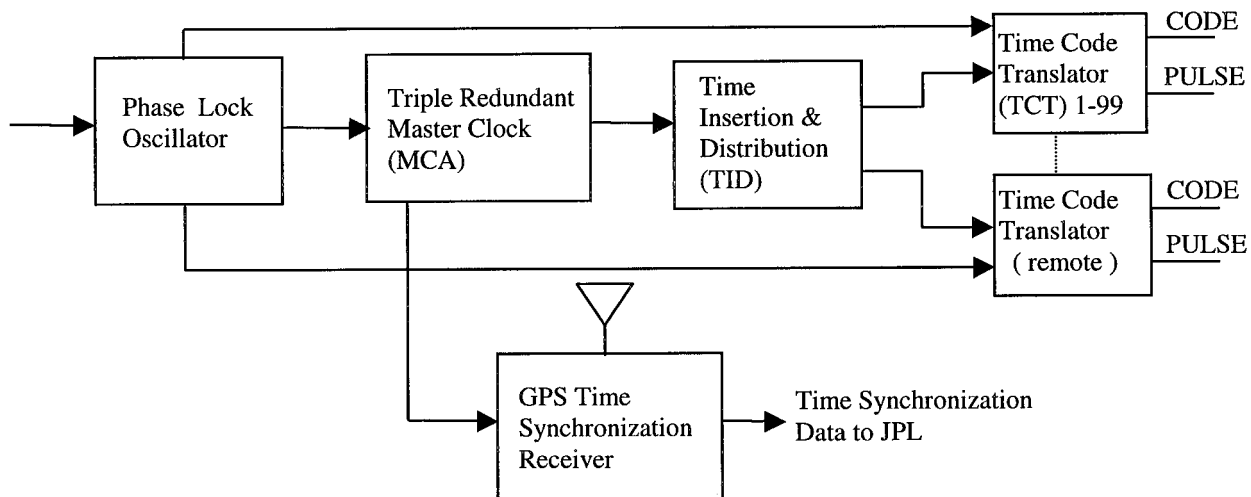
Phase Lock Oscillator

Triple Redundant Master Clock (MCA)

Time Insertion & Distribution (TID)

Time Code Translator (TCT) 1-99

CODE

PULSE

Time Code Translator ( remote )

CODE

PULSE

GPS Time Synchronization Receiver

Time Synchronization Data to JPL